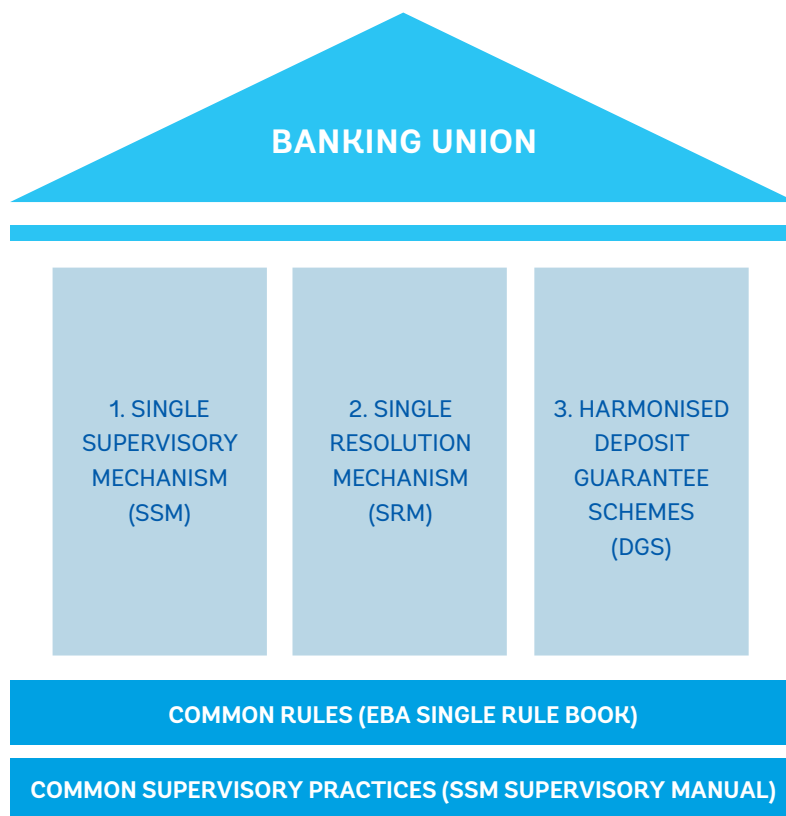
BANKING UNION

1. SINGLE SUPERVISORY MECHANISM (SSM)

2. SINGLE RESOLUTION MECHANISM (SRM)

3. HARMONISED DEPOSIT GUARANTEE SCHEMES (DGS)

COMMON RULES (EBA SINGLE RULE BOOK)

COMMON SUPERVISORY PRACTICES (SSM SUPERVISORY MANUAL)